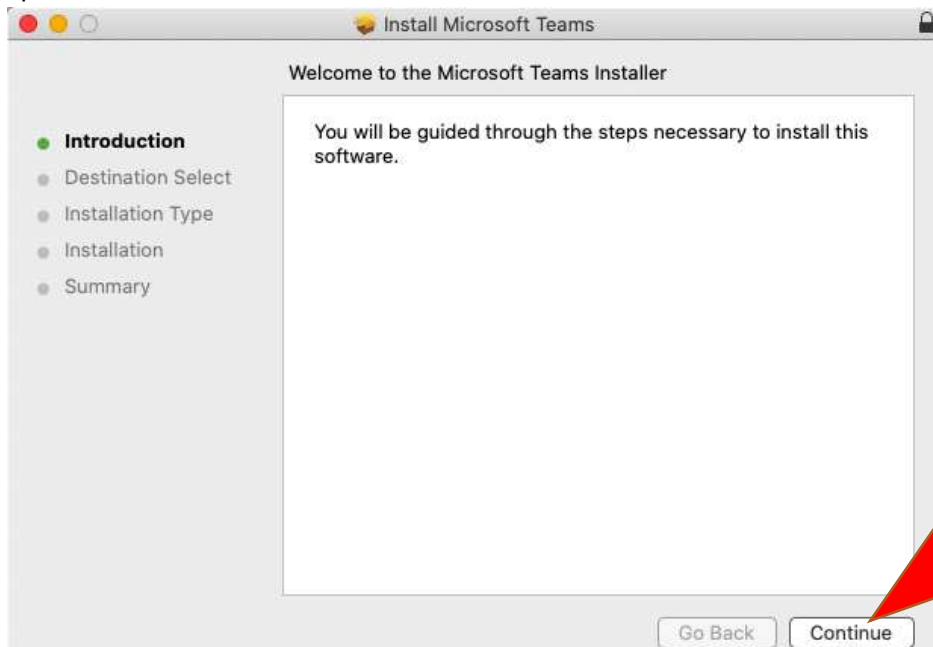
Install Microsoft Teams

Welcome to the Microsoft Teams Installer

Introduction
Destination Select
Installation Type
Installation
Summary

You will be guided through the steps necessary to install this software.

Go Back
Continue